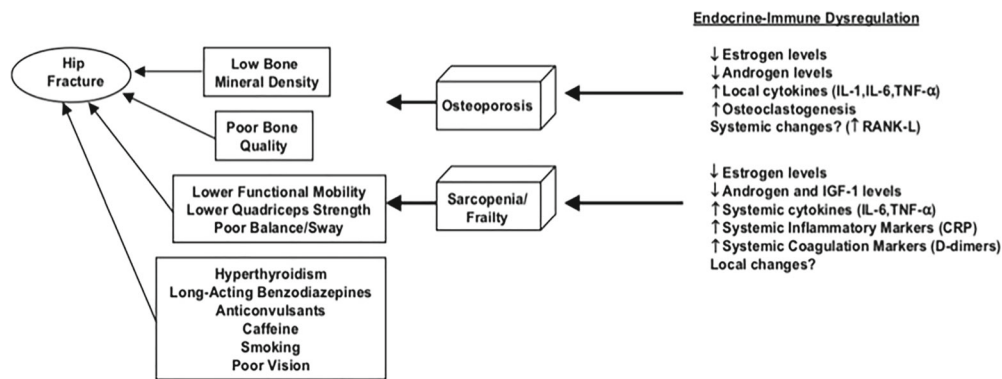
Endocrine-Immune Dysregulation

Hip Fracture

Low Bone Mineral Density

Poor Bone Quality

Osteoporosis

↓ Estrogen levels
↓ Androgen levels
↑ Local cytokines (IL-1,IL-6,TNF-α)
↑ Osteoclastogenesis
Systemic changes? (↑ RANK-L)

Lower Functional Mobility
Lower Quadriceps Strength
Poor Balance/Sway

Sarcopenia/ Frailty

↓ Estrogen levels
↓ Androgen and IGF-1 levels
↑ Systemic cytokines (IL-6,TNF-α)
↑ Systemic Inflammatory Markers (CRP)
↑ Systemic Coagulation Markers (D-dimers)
Local changes?

Hyperthyroidism
Long-Acting Benzodiazepines
Anticonvulsants
Caffeine
Smoking
Poor Vision